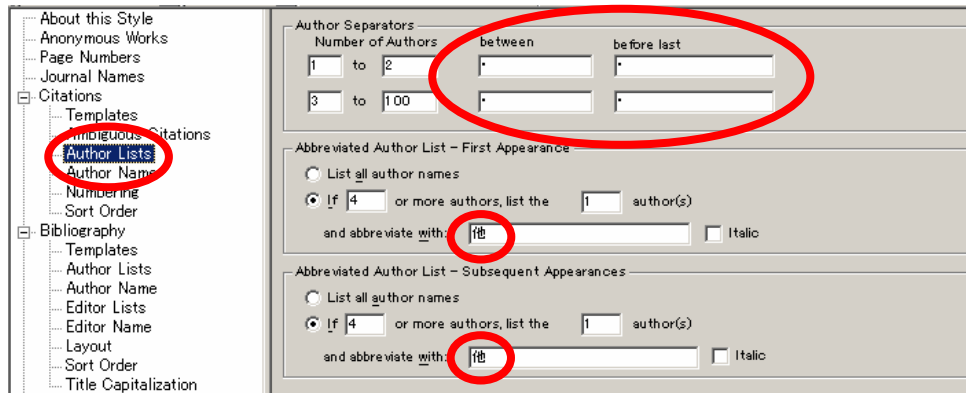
About this Style
Anonymous Works
Page Numbers
Journal Names
Citations
Templates
Ambiguous Citations
Author Lists
Author Name
Numbering
Sort Order
Bibliography
Templates
Author Lists
Author Name
Editor Lists
Editor Name
Layout
Sort Order
Title Capitalization

Author Separators
Number of Authors
between
before last
1 to 2
•
•
3 to 100
•
•

Abbreviated Author List - First Appearance
List all author names
If 4 or more authors, list the 1 author(s)
and abbreviate with: 他
Italic

Abbreviated Author List - Subsequent Appearances
List all author names
If 4 or more authors, list the 1 author(s)
and abbreviate with: 他
Italic